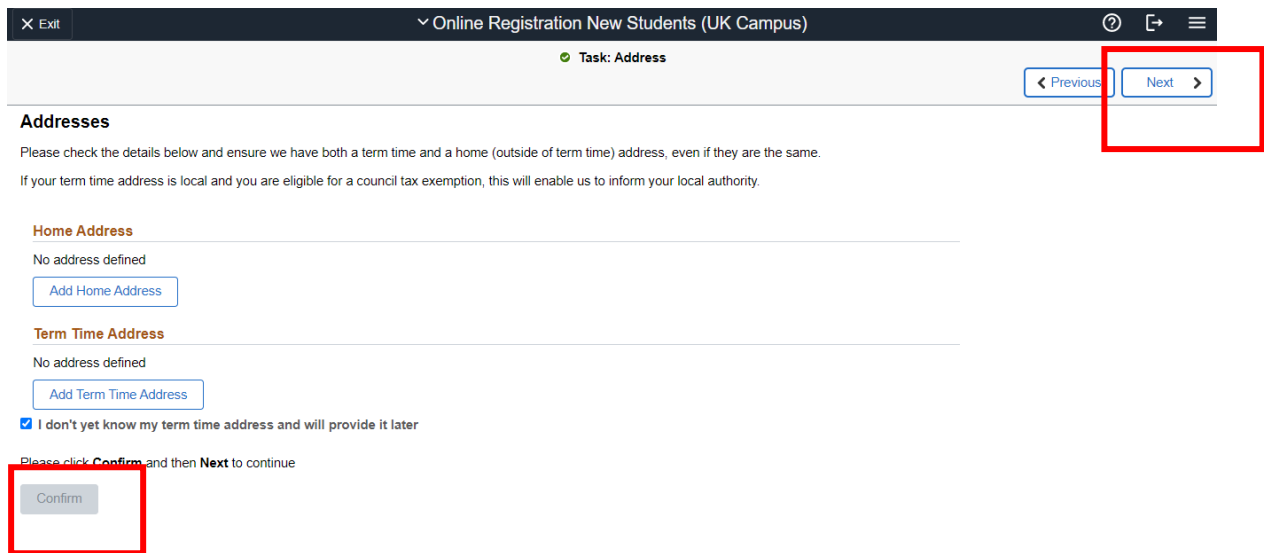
Exit

Online Registration New Students (UK Campus)

Task: Address

Previous

Next

Addresses

Please check the details below and ensure we have both a term time and a home (outside of term time) address, even if they are the same.

If your term time address is local and you are eligible for a council tax exemption, this will enable us to inform your local authority.

Home Address

No address defined

Add Home Address

Term Time Address

No address defined

Add Term Time Address

I don't yet know my term time address and will provide it later

Please click **Confirm** and then **Next** to continue

Confirm